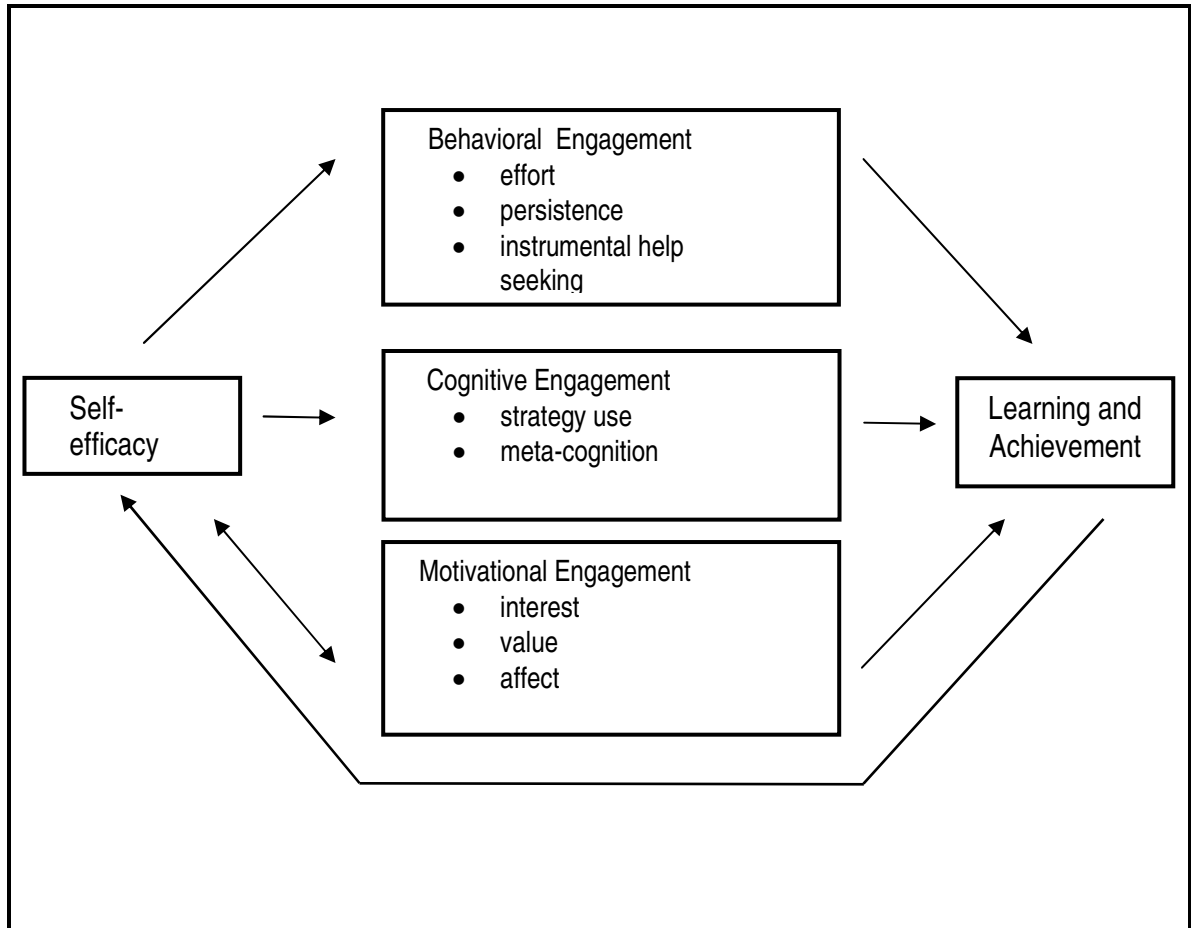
Behavioral Engagement
- effort
- persistence
- instrumental help seeking

Self-efficacy

Cognitive Engagement
- strategy use
- meta-cognition

Learning and Achievement

Motivational Engagement
- interest
- value
- affect